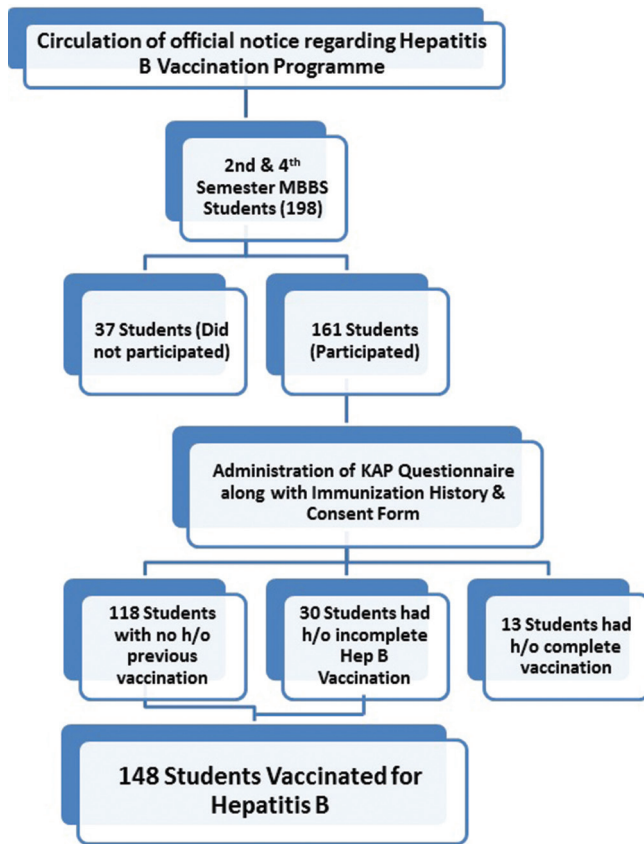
Circulation of official notice regarding Hepatitis B Vaccination Programme

2nd & 4$^{th}$ Semester MBBS Students (198)

37 Students (Did not participated)

161 Students (Participated)

Administration of KAP Questionnaire along with Immunization History & Consent Form

118 Students with no h/o previous vaccination

30 Students had h/o incomplete Hep B Vaccination

13 Students had h/o complete vaccination

148 Students Vaccinated for Hepatitis B